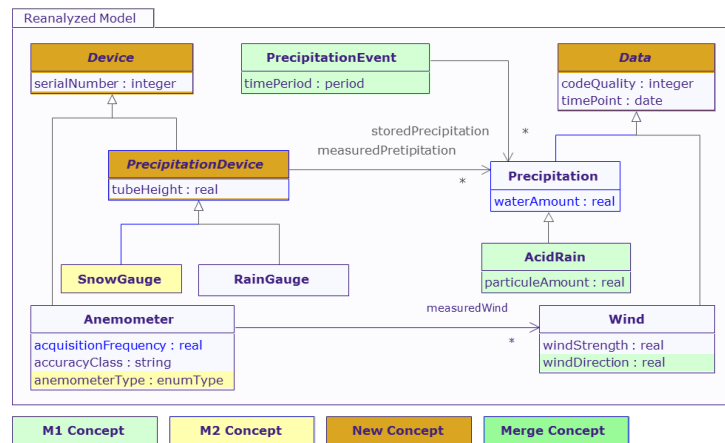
Reanalyzed Model

Device
serialNumber : integer

PrecipitationEvent
timePeriod : period

Data
codeQuality : integer
timePoint : date

storedPrecipitation
measuredPretipitation

*

*

PrecipitationDevice
tubeHeight : real

Precipitation
waterAmount : real

AcidRain
particuleAmount : real

SnowGauge

RainGauge

measuredWind

Anemometer
acquisitionFrequency : real
accuracyClass : string
anemometerType : enumType

*

Wind
windStrength : real
windDirection : real

M1 Concept

M2 Concept

New Concept

Merge Concept